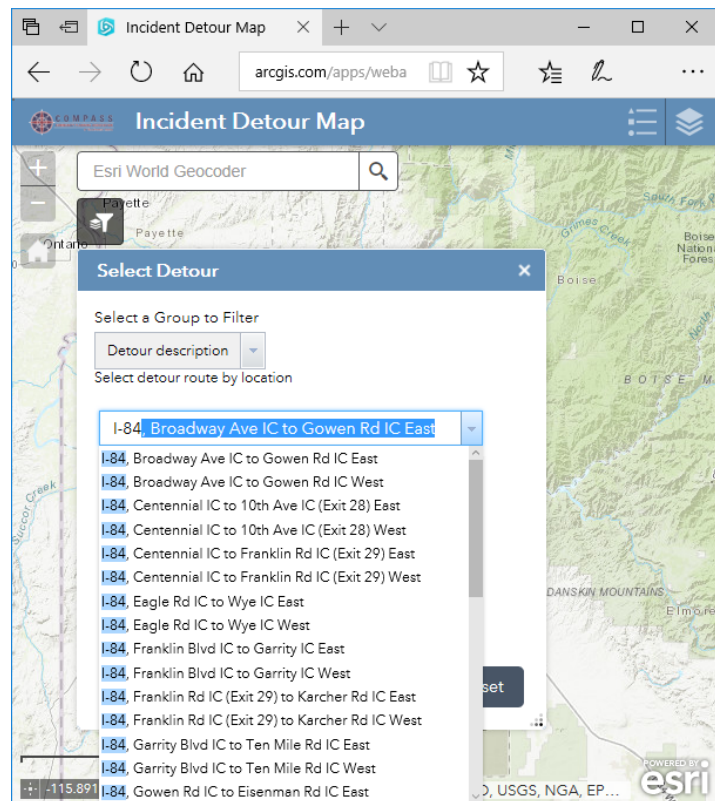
Incident Detour Map

arcgis.com/apps/weba

COMPASS

Incident Detour Map

Esri World Geocoder

Payette

Payette

Ontario

South Fork

Grimes Creek

Boise

Boise National Forest

Boise

BOISE M

Select Detour

Select a Group to Filter

Detour description

Select detour route by location

I-84, Broadway Ave IC to Gowen Rd IC East

I-84, Broadway Ave IC to Gowen Rd IC East
I-84, Broadway Ave IC to Gowen Rd IC West
I-84, Centennial IC to 10th Ave IC (Exit 28) East
I-84, Centennial IC to 10th Ave IC (Exit 28) West
I-84, Centennial IC to Franklin Rd IC (Exit 29) East
I-84, Centennial IC to Franklin Rd IC (Exit 29) West
I-84, Eagle Rd IC to Wye IC East
I-84, Eagle Rd IC to Wye IC West
I-84, Franklin Blvd IC to Garrity IC East
I-84, Franklin Blvd IC to Garrity IC West
I-84, Franklin Rd IC (Exit 29) to Karcher Rd IC East
I-84, Franklin Rd IC (Exit 29) to Karcher Rd IC West
I-84, Garrity Blvd IC to Ten Mile Rd IC East
I-84, Garrity Blvd IC to Ten Mile Rd IC West
I-84, Gowen Rd IC to Eisenman Rd IC East

set

Succor Creek

DANSKIN MOUNTAINS

Elmore

-115.891

D, USGS, NGA, EP...

POWERED BY esri